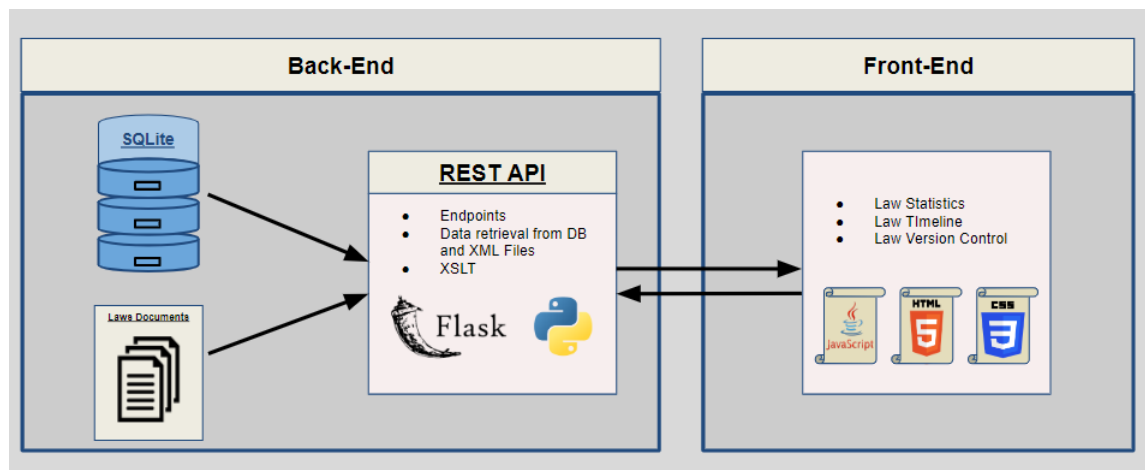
Back-End

SQLite

Laws Documents

REST API

- Endpoints
- Data retrieval from DB and XML Files
- XSLT

Flask

Front-End

- Law Statistics
- Law TImeline
- Law Version Control

JavaScript

HTML 5

CSS 3